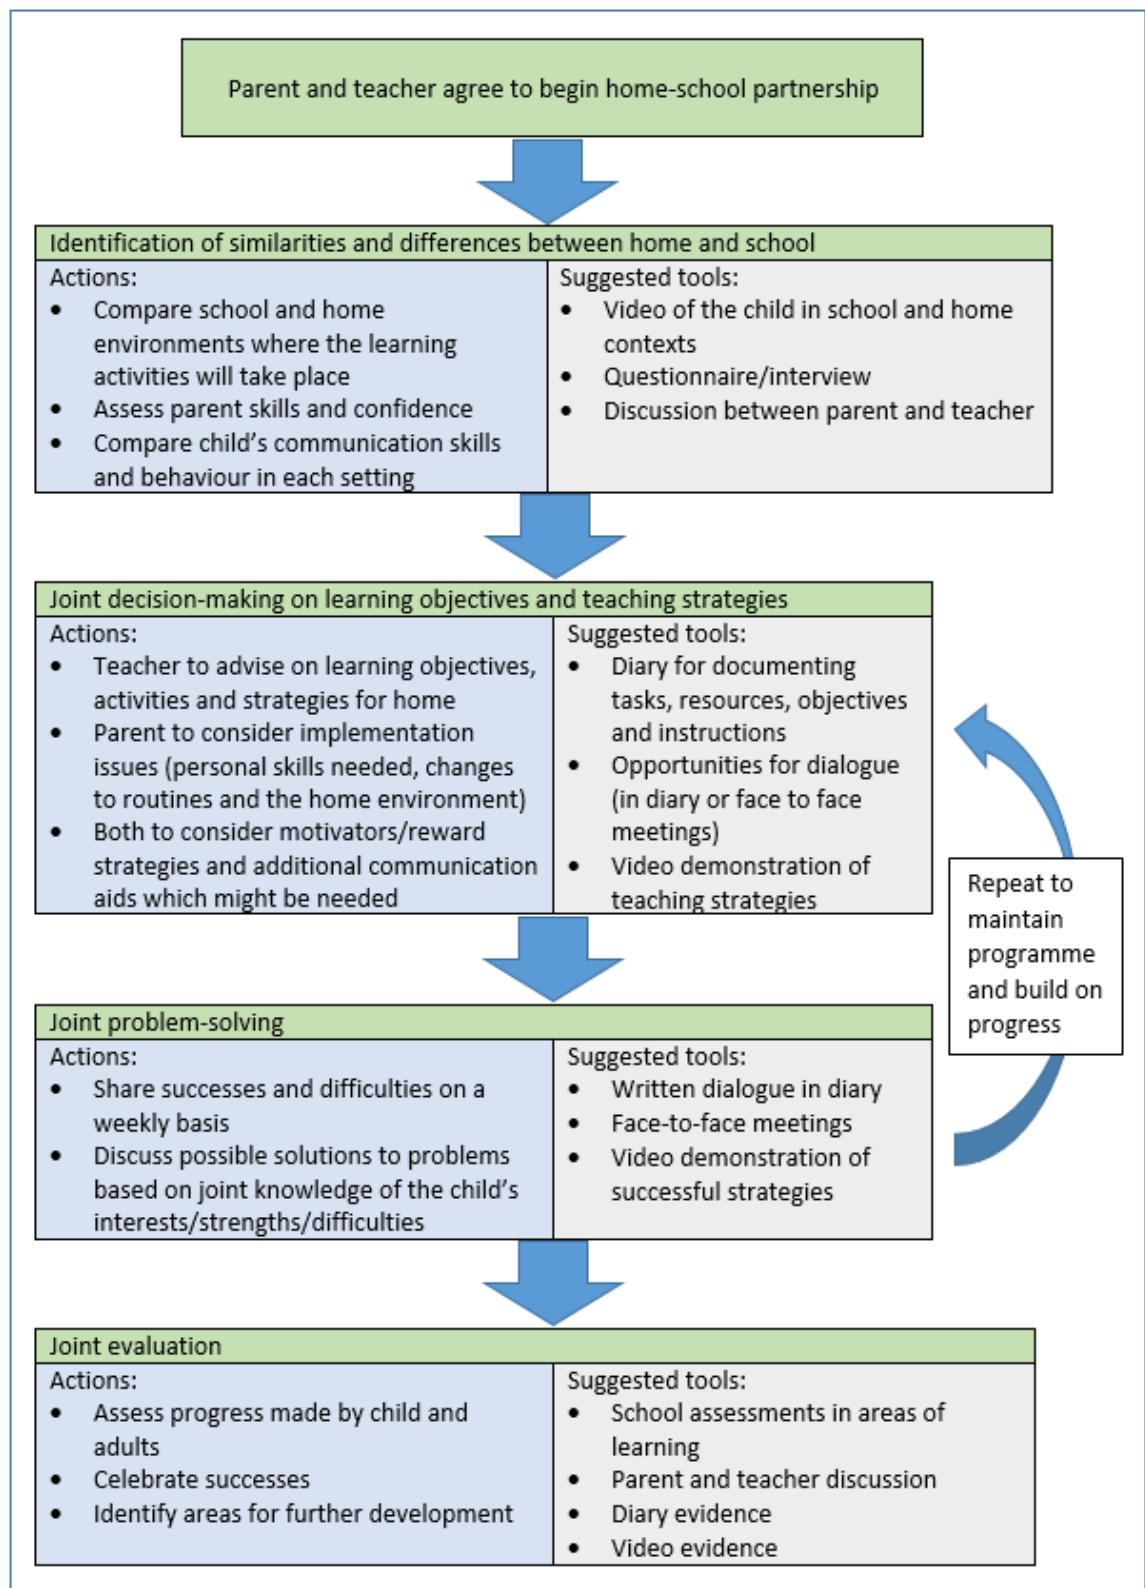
Parent and teacher agree to begin home-school partnership

Identification of similarities and differences between home and school

Actions:
- Compare school and home environments where the learning activities will take place
- Assess parent skills and confidence
- Compare child's communication skills and behaviour in each setting

Suggested tools:
- Video of the child in school and home contexts
- Questionnaire/interview
- Discussion between parent and teacher

Joint decision-making on learning objectives and teaching strategies

Actions:
- Teacher to advise on learning objectives, activities and strategies for home
- Parent to consider implementation issues (personal skills needed, changes to routines and the home environment)
- Both to consider motivators/reward strategies and additional communication aids which might be needed

Suggested tools:
- Diary for documenting tasks, resources, objectives and instructions
- Opportunities for dialogue (in diary or face to face meetings)
- Video demonstration of teaching strategies

Repeat to maintain programme and build on progress

Joint problem-solving

Actions:
- Share successes and difficulties on a weekly basis
- Discuss possible solutions to problems based on joint knowledge of the child's interests/strengths/difficulties

Suggested tools:
- Written dialogue in diary
- Face-to-face meetings
- Video demonstration of successful strategies

Joint evaluation

Actions:
- Assess progress made by child and adults
- Celebrate successes
- Identify areas for further development

Suggested tools:
- School assessments in areas of learning
- Parent and teacher discussion
- Diary evidence
- Video evidence